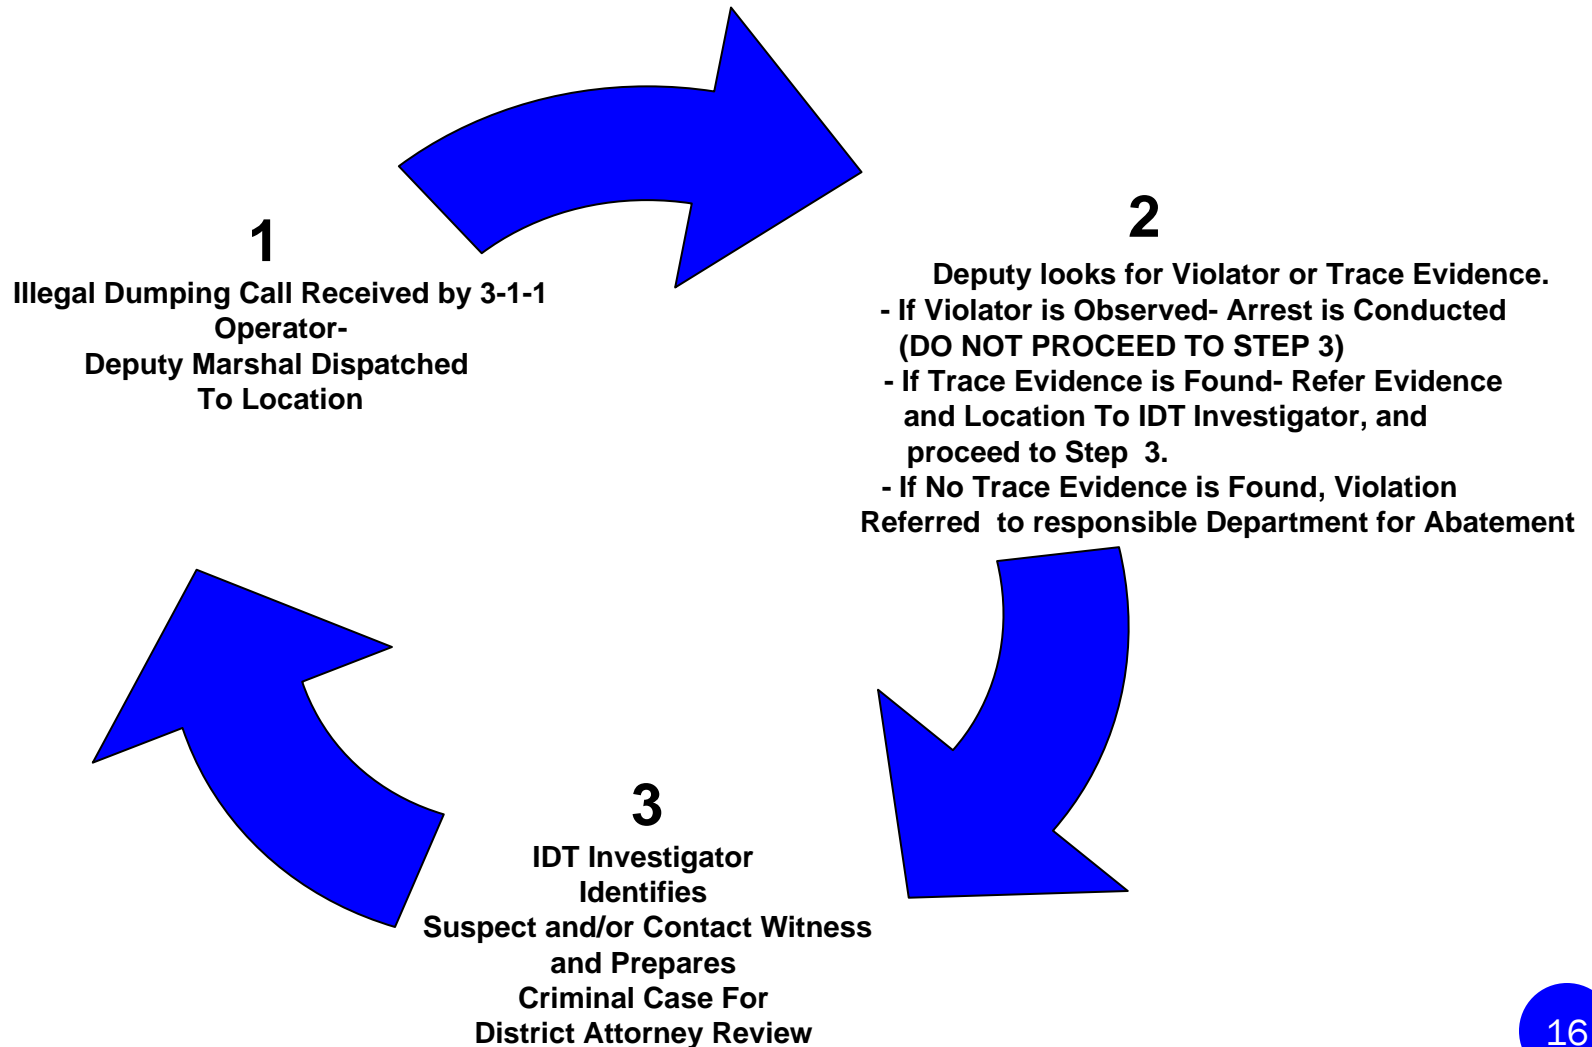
1
Illegal Dumping Call Received by 3-1-1 Operator-
Deputy Marshal Dispatched To Location

2
Deputy looks for Violator or Trace Evidence.
- If Violator is Observed- Arrest is Conducted (DO NOT PROCEED TO STEP 3)
- If Trace Evidence is Found- Refer Evidence and Location To IDT Investigator, and proceed to Step 3.
- If No Trace Evidence is Found, Violation Referred to responsible Department for Abatement

3
IDT Investigator Identifies Suspect and/or Contact Witness and Prepares Criminal Case For District Attorney Review

16